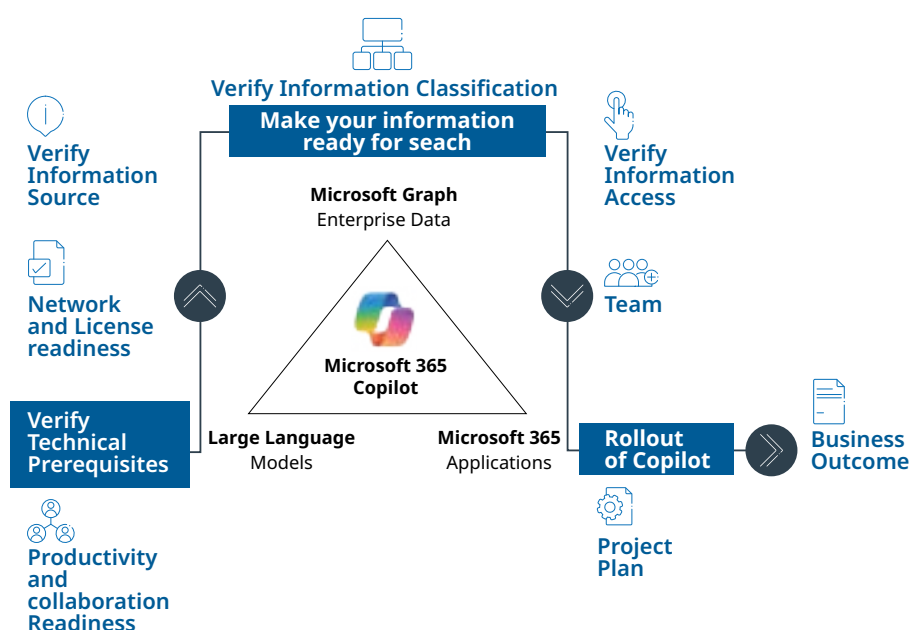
Verify Information Classification

Make your information ready for seach

Verify Information Source

Verify Information Access

Microsoft Graph
Enterprise Data

Network and License readiness

Team

Microsoft 365 Copilot

Verify Technical Prerequisites

Large Language Models

Microsoft 365 Applications

Rollout of Copilot

Business Outcome

Productivity and collaboration Readiness

Project Plan